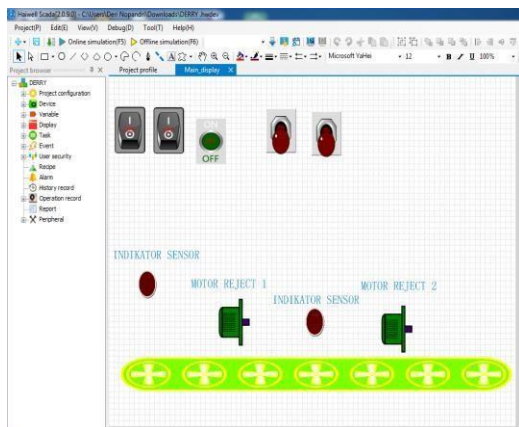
Haiwell Scada[2.0.9.0] - C:\Users\Den Nopandri\Downloads\DERRY.hwdev

Project(P) Edit(E) View(V) Debug(D) Tool(T) Help(H)

Online simulation(F5) Offline simulation(F6)

Microsoft YaHei 12 B I U 100%

Project browser

Project profile Main_display

DERRY
Project configuration
Device
Variable
Display
Task
Event
User security
Recipe
Alarm
History record
Operation record
Report
Peripheral

ON
OFF

INDIKATOR SENSOR

MOTOR REJECT 1

INDIKATOR SENSOR

MOTOR REJECT 2